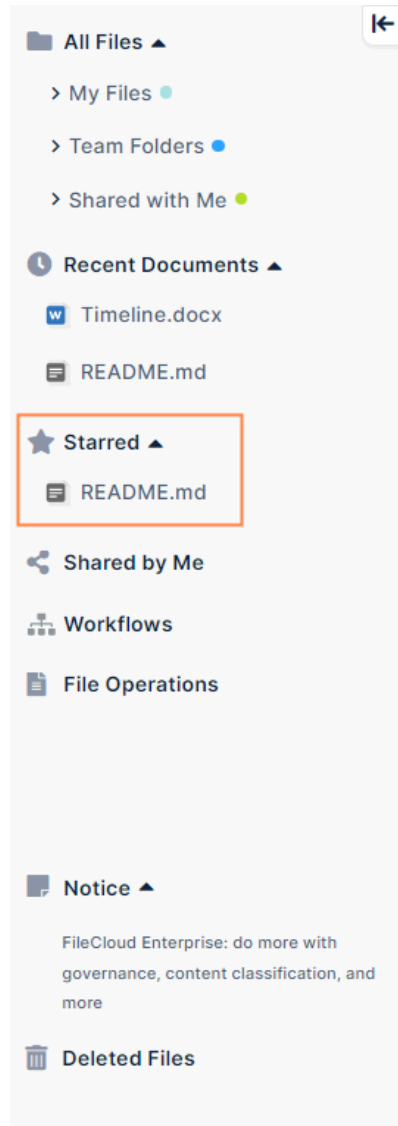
All Files

My Files

Team Folders

Shared with Me

Recent Documents

Timeline.docx

README.md

Starred

README.md

Shared by Me

Workflows

File Operations

Notice

FileCloud Enterprise: do more with governance, content classification, and more

Deleted Files